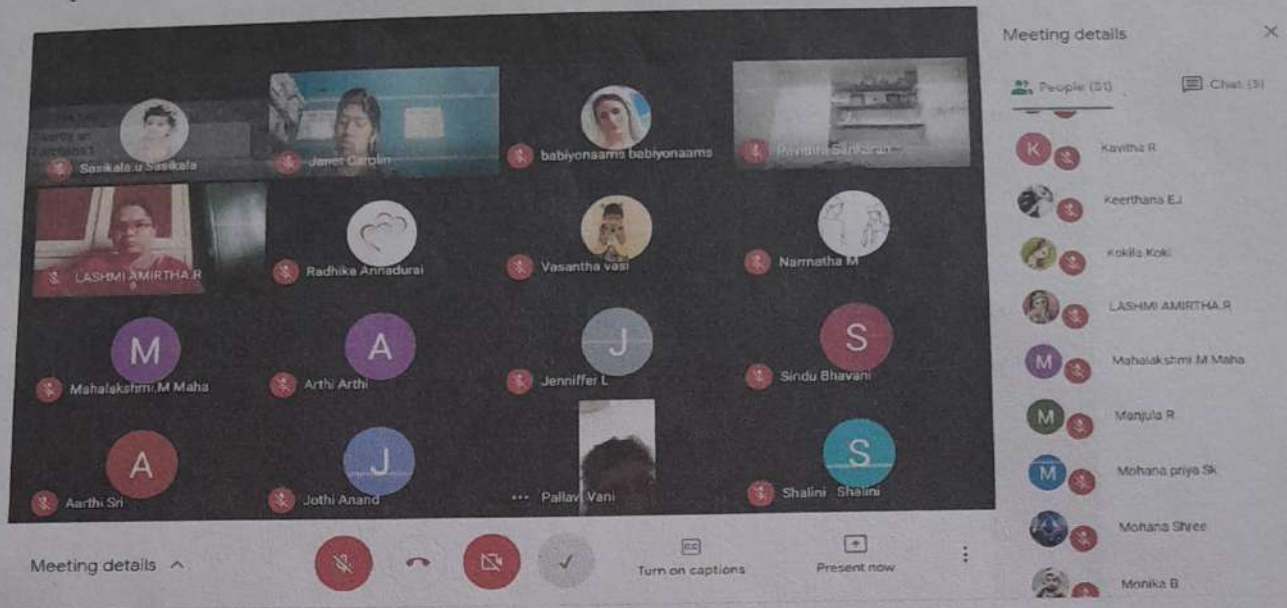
Meeting details

People (31)

Chat (5)

Sasikala u Sasikala

Janet Carolin

babiyonaams babiyonaams

Pavithra Sankaran

LASHMI AMIRTHA R

Radhika Annadurai

Vasantha vasi

Narmatha M

M

Mahalakshmi.M Maha

A

Arthi Arthi

J

Jenniffer L

S

Sindu Bhavani

A

Aarthi Sri

J

Jothi Anand

Pallavi Vani

S

Shalini Shalini

K

Kavitha R

Keerthana EJ

Kokila Koki

LASHMI AMIRTHA R

M

Mahalakshmi.M Maha

M

Manjula R

M

Mohana priya Sk

Mohana Shree

Monika B

Meeting details

Turn on captions

Present now